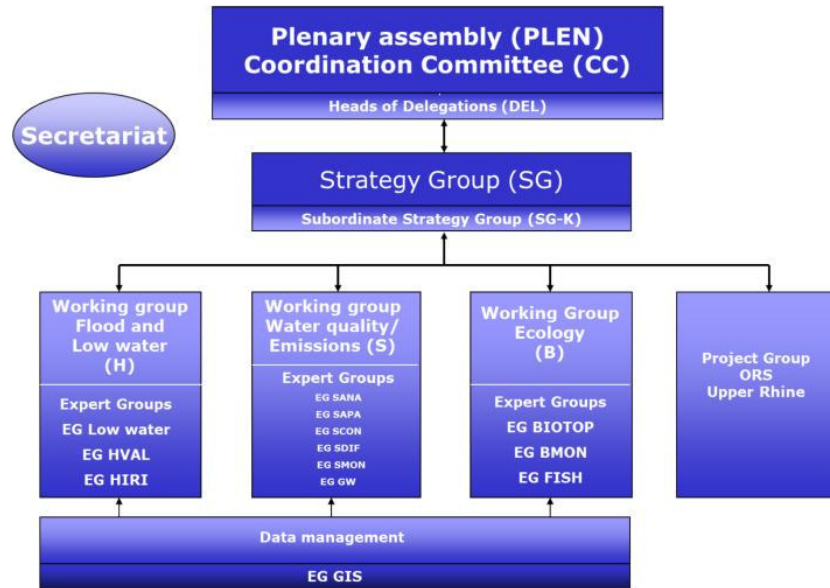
Plenary assembly (PLEN)
Coordination Committee (CC)

Heads of Delegations (DEL)

Secretariat

Strategy Group (SG)

Subordinate Strategy Group (SG-K)

Working group
Flood and
Low water
(H)

Expert Groups
EG Low water
EG HVAL
EG HIRI

Working group
Water quality/
Emissions (S)

Expert Groups
EG SANA
EG SAPA
EG SCON
EG SDIF
EG SMON
EG GW

Working Group
Ecology
(B)

Expert Groups
EG BIOTOP
EG BMON
EG FISH

Project Group
ORS
Upper Rhine

Data management

EG GIS